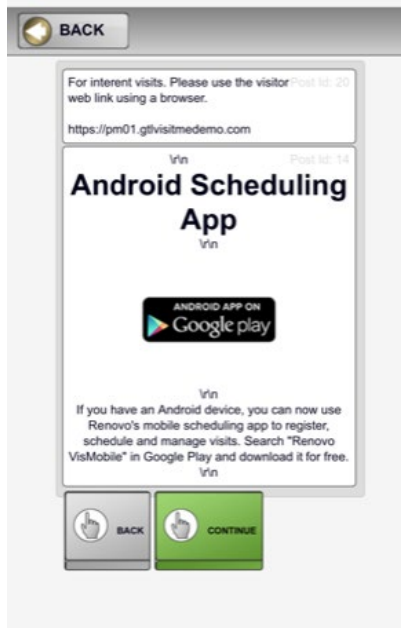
BACK

For interent visits. Please use the visitor web link using a browser. Post Id: 20

https://pm01.gtlvisitmedemo.com

\r\n Post Id: 14

Android Scheduling App

\r\n

ANDROID APP ON
Google play

\r\n
If you have an Android device, you can now use Renovo's mobile scheduling app to register, schedule and manage visits. Search "Renovo VisMobile" in Google Play and download it for free.
\r\n

BACK

CONTINUE